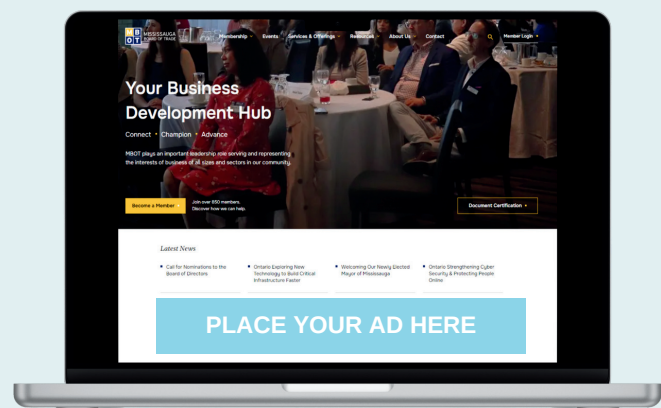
MBOT MISSISSAUGA BOARD OF TRADE

Membership Events Services & Offerings Resources About Us Contact Member Login

Your Business Development Hub

Connect • Champion • Advance

MBOT plays an important leadership role serving and representing the interests of business of all sizes and sectors in our community.

Become a Member

Join over 850 members. Discover how we can help.

Document Certification

Latest News

Call for Nominations to the Board of Directors

Ontario Exploring New Technology to Build Critical Infrastructure Faster

Welcoming Our Newly Elected Mayor of Mississauga

Ontario Strengthening Cyber Security & Protecting People Online

PLACE YOUR AD HERE